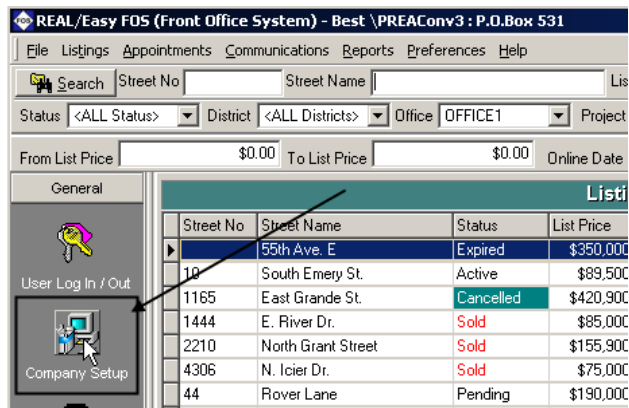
REAL/Easy FOS (Front Office System) - Best \PREAConv3 : P.O.Box 531

File Listings Appointments Communications Reports Preferences Help

Search Street No Street Name Lis

Status <ALL Status> District <ALL Districts> Office OFFICE1 Project

From List Price $0.00 To List Price $0.00 Online Date

General

User Log In / Out

Company Setup

Listi

| Street No | Street Name | Status | List Price |
|---|---|---|---|
| | 55th Ave. E | Expired | $350,000 |
| 10 | South Emery St. | Active | $89,500 |
| 1165 | East Grande St. | Cancelled | $420,900 |
| 1444 | E. River Dr. | Sold | $85,000 |
| 2210 | North Grant Street | Sold | $155,900 |
| 4306 | N. Icier Dr. | Sold | $75,000 |
| 44 | Rover Lane | Pending | $190,000 |